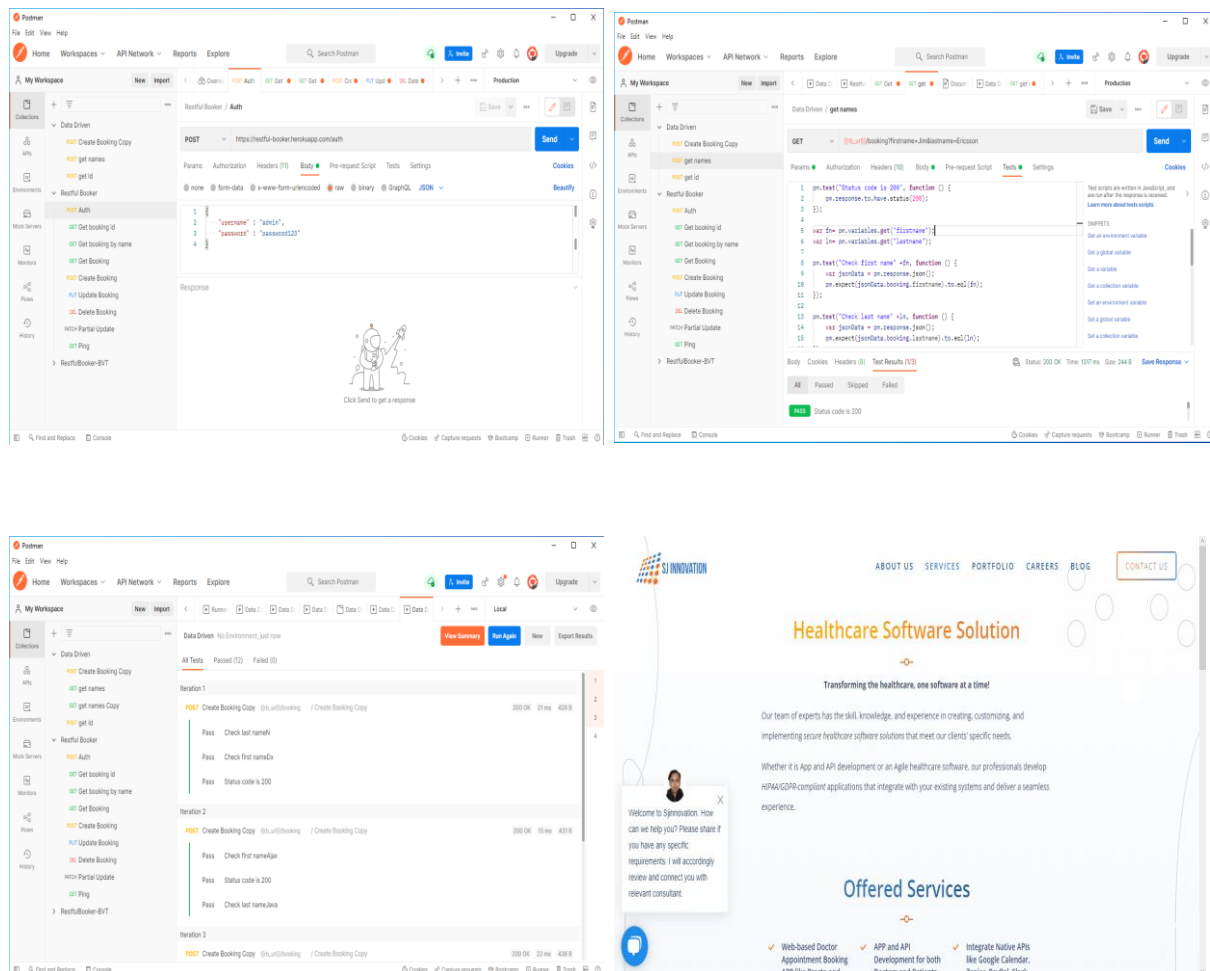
Postman
File Edit View Help
Home Workspaces API Network Reports Explore
Search Postman
Invite Upgrade
My Workspace New Import
Overvi POST Auth GET Get GET Get POST Cre PUT Upd DEL Dele
Production
Collections
APIs
Environments
Mock Servers
Monitors
Flows
History
Data Driven
POST Create Booking Copy
GET get names
POST get id
Restful Booker
POST Auth
GET Get booking id
GET Get booking by name
GET Get Booking
POST Create Booking
PUT Update Booking
DEL Delete Booking
PATCH Partial Update
GET Ping
RestfulBooker-BVT
Restful Booker / Auth
Save
POST https://restful-booker.herokuapp.com/auth
Send
Params Authorization Headers (11) Body Pre-request Script Tests Settings
Cookies
none form-data x-www-form-urlencoded raw binary GraphQL JSON
Beautify
1 {
2 "username" : "admin",
3 "password" : "password123"
4 }
Response
Click Send to get a response
Find and Replace Console
Cookies Capture requests Bootcamp Runner Trash

Postman
File Edit View Help
Home Workspaces API Network Reports Explore
Search Postman
Invite Upgrade
My Workspace New Import
Data D Restfu GET Get GET get Docum Data D GET get i
Production
Collections
APIs
Environments
Mock Servers
Monitors
Flows
History
Data Driven
POST Create Booking Copy
GET get names
POST get id
Restful Booker
POST Auth
GET Get booking id
GET Get booking by name
GET Get Booking
POST Create Booking
PUT Update Booking
DEL Delete Booking
PATCH Partial Update
GET Ping
RestfulBooker-BVT
Data Driven / get names
Save
GET {{rb_url}}/booking?firstname=Jim&lastname=Ericsson
Send
Params Authorization Headers (10) Body Pre-request Script Tests Settings
Cookies
1 pm.test("Status code is 200", function () {
2 pm.response.to.have.status(200);
3 });
4
5 var fn= pm.variables.get("firstname");
6 var ln= pm.variables.get("lastname");
7
8 pm.test("Check first name" +fn, function () {
9 var jsonData = pm.response.json();
10 pm.expect(jsonData.booking.firstname).to.eql(fn);
11 });
12
13 pm.test("Check last name" +ln, function () {
14 var jsonData = pm.response.json();
15 pm.expect(jsonData.booking.lastname).to.eql(ln);
Test scripts are written in JavaScript, and are run after the response is received.
Learn more about tests scripts
SNIPPETS
Get an environment variable
Get a global variable
Get a variable
Get a collection variable
Set an environment variable
Set a global variable
Set a collection variable
Body Cookies Headers (9) Test Results (1/3)
Status: 200 OK Time: 1317 ms Size: 244 B Save Response
All Passed Skipped Failed
PASS Status code is 200
Find and Replace Console
Cookies Capture requests Bootcamp Runner Trash

Postman
File Edit View Help
Home Workspaces API Network Reports Explore
Search Postman
Invite Upgrade
My Workspace New Import
Runne Data D Data D Data D Data D Data D Data D
Local
Collections
APIs
Environments
Mock Servers
Monitors
Flows
History
Data Driven
POST Create Booking Copy
GET get names
GET get names Copy
POST get id
Restful Booker
POST Auth
GET Get booking id
GET Get booking by name
GET Get Booking
POST Create Booking
PUT Update Booking
DEL Delete Booking
PATCH Partial Update
GET Ping
RestfulBooker-BVT
Data Driven No Environment, just now
View Summary Run Again New Export Results
All Tests Passed (12) Failed (0)
Iteration 1
POST Create Booking Copy {{rb_url}}/booking / Create Booking Copy 200 OK 21 ms 426 B
Pass Check last nameN
Pass Check first nameDx
Pass Status code is 200
Iteration 2
POST Create Booking Copy {{rb_url}}/booking / Create Booking Copy 200 OK 15 ms 431 B
Pass Check first nameAjax
Pass Status code is 200
Pass Check last nameJava
Iteration 3
POST Create Booking Copy {{rb_url}}/booking / Create Booking Copy 200 OK 22 ms 436 B
1
2
3
4
Find and Replace Console
Cookies Capture requests Bootcamp Runner Trash

SJ INNOVATION
ABOUT US SERVICES PORTFOLIO CAREERS BLOG CONTACT US
Healthcare Software Solution
Transforming the healthcare, one software at a time!
Our team of experts has the skill, knowledge, and experience in creating, customizing, and implementing secure healthcare software solutions that meet our clients' specific needs.
Whether it is App and API development or an Agile healthcare software, our professionals develop HIPAA/GDPR-compliant applications that integrate with your existing systems and deliver a seamless experience.
Welcome to Sjinnovation. How can we help you? Please share if you have any specific requirements. I will accordingly review and connect you with relevant consultant.
Offered Services
Web-based Doctor Appointment Booking
APP and API Development for both
Integrate Native APIs like Google Calendar,